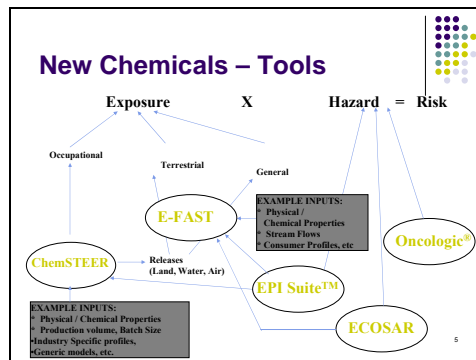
New Chemicals – Tools

Exposure X Hazard = Risk

Occupational

Terrestrial

General

E-FAST

EXAMPLE INPUTS:
* Physical / Chemical Properties
* Stream Flows
* Consumer Profiles, etc

ChemSTEER

Releases (Land, Water, Air)

EPI Suite™

Oncologic®

ECOSAR

EXAMPLE INPUTS:
* Physical / Chemical Properties
* Production volume, Batch Size
•Industry Specific profiles,
•Generic models, etc.

5